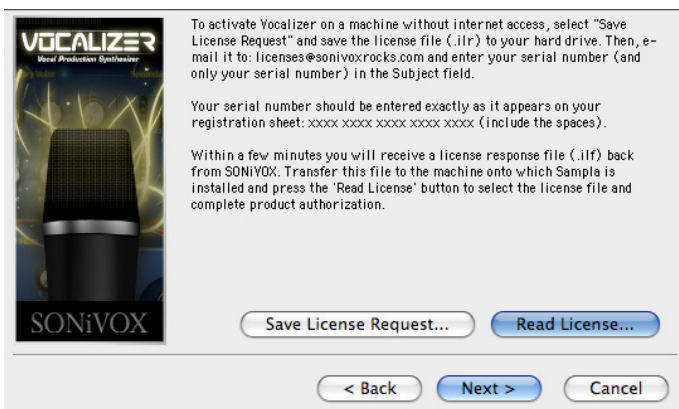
VOCALIZER
Vocal Production Synthesizer

SONiVOX

To activate Vocalizer on a machine without internet access, select "Save License Request" and save the license file (.ilr) to your hard drive. Then, email it to: licenses@sonivoxrocks.com and enter your serial number (and only your serial number) in the Subject field.

Your serial number should be entered exactly as it appears on your registration sheet: xxxx xxxx xxxx xxxx xxxx (include the spaces).

Within a few minutes you will receive a license response file (.ilf) back from SONiVOX. Transfer this file to the machine onto which Sampla is installed and press the 'Read License' button to select the license file and complete product authorization.

Save License Request...

Read License...

< Back

Next >

Cancel